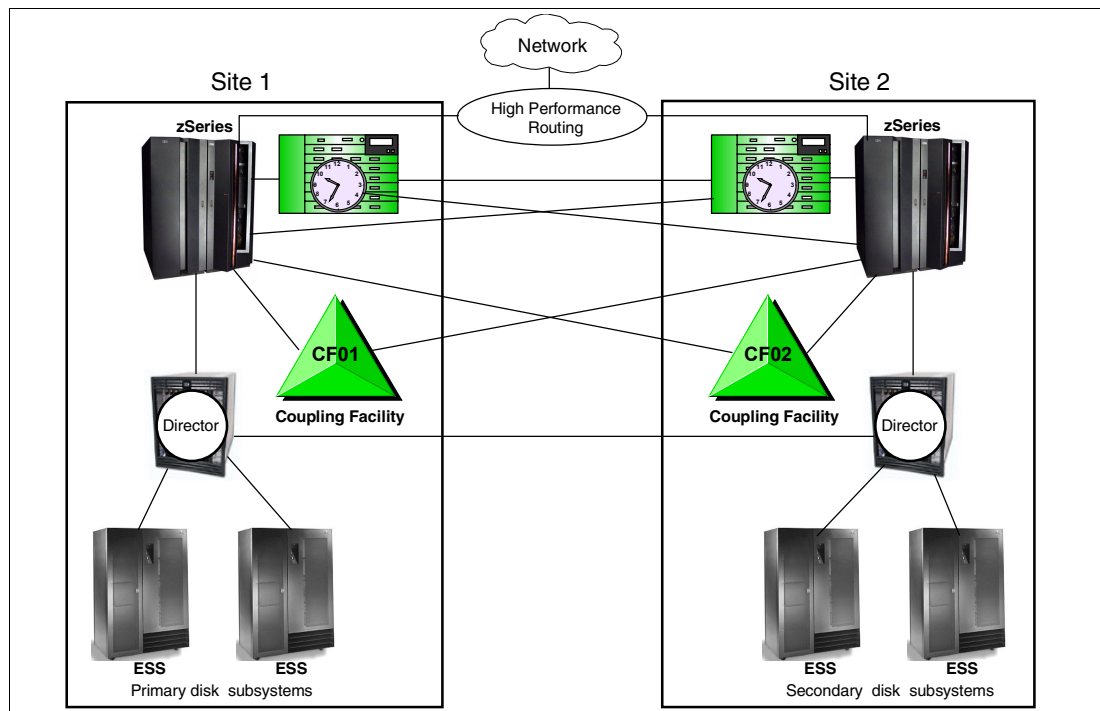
Network

High Performance Routing

Site 1

Site 2

zSeries

zSeries

CF01

Coupling Facility

CF02

Coupling Facility

Director

Director

ESS

ESS

Primary disk subsystems

ESS

ESS

Secondary disk subsystems